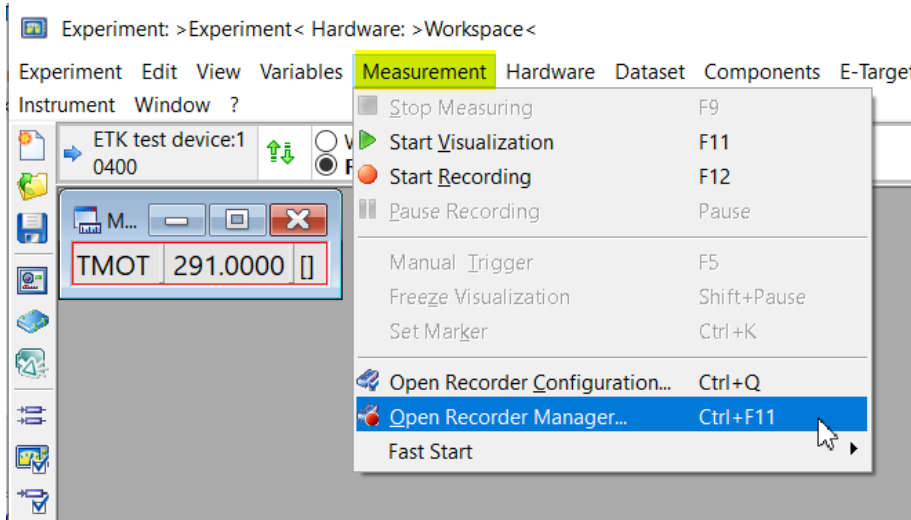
Experiment: >Experiment< Hardware: >Workspace<

Experiment Edit View Variables Measurement Hardware Dataset Components E-Target
Instrument Window ?

ETK test device:1 0400

M...

| TMOT | 291.0000 | [] |
|---|---|---|

Stop Measuring F9
Start Visualization F11
Start Recording F12
Pause Recording Pause

Manual Trigger F5
Freeze Visualization Shift+Pause
Set Marker Ctrl+K

Open Recorder Configuration... Ctrl+Q
Open Recorder Manager... Ctrl+F11
Fast Start